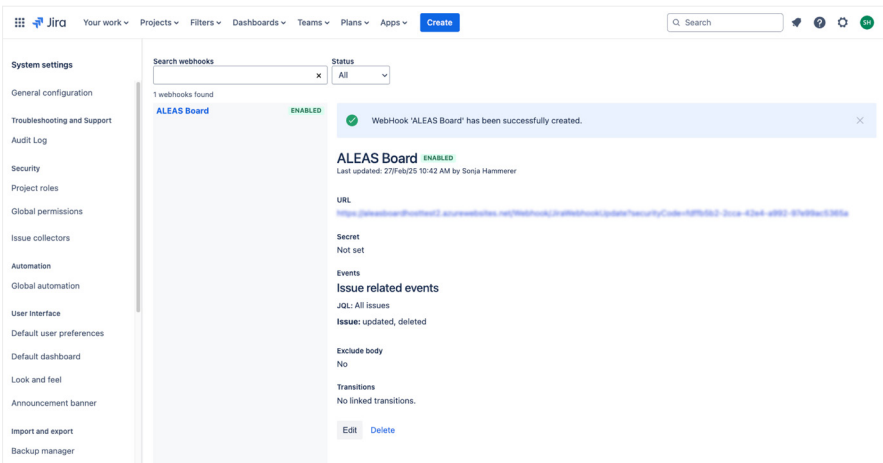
Jira Your work Projects Filters Dashboards Teams Plans Apps Create

Search

SH

System settings

General configuration

Troubleshooting and Support

Audit Log

Security

Project roles

Global permissions

Issue collectors

Automation

Global automation

User Interface

Default user preferences

Default dashboard

Look and feel

Announcement banner

Import and export

Backup manager

Search webhooks

Status

All

1 webhooks found

ALEAS Board ENABLED

WebHook 'ALEAS Board' has been successfully created.

ALEAS Board ENABLED

Last updated: 27/Feb/25 10:42 AM by Sonja Hammerer

URL

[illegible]

Secret

Not set

Events

Issue related events

JQL: All issues

Issue: updated, deleted

Exclude body

No

Transitions

No linked transitions.

Edit Delete